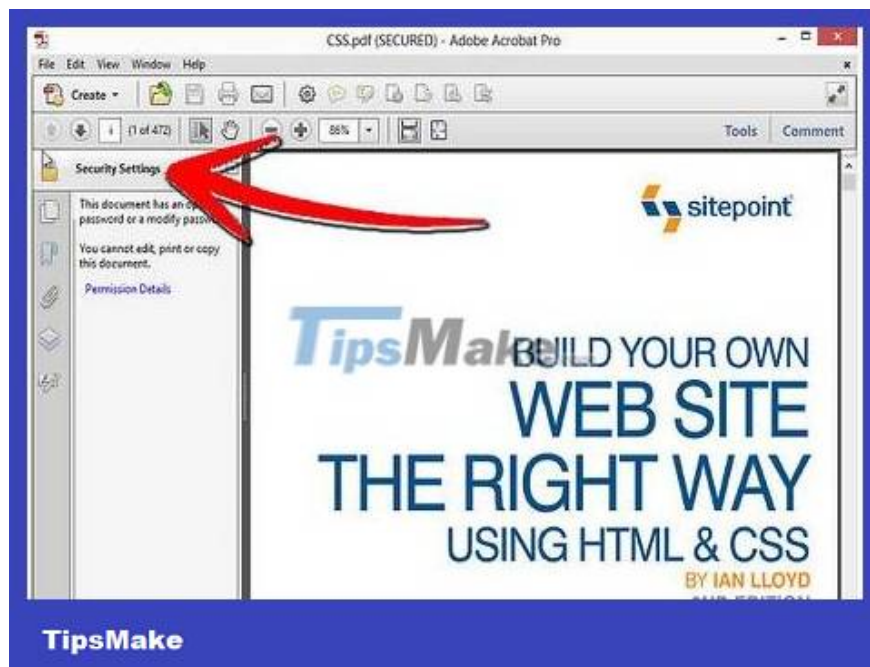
CSS.pdf (SECURED) - Adobe Acrobat Pro

File Edit View Window Help

Create

1 (1 of 472)

86%

Tools Comment

Security Settings

This document has an op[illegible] password or a modify passw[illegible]

You cannot edit, print or copy this document.

Permission Details

sitepoint

TipsMake

BUILD YOUR OWN
WEB SITE
THE RIGHT WAY
USING HTML & CSS

BY IAN LLOYD

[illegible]

TipsMake